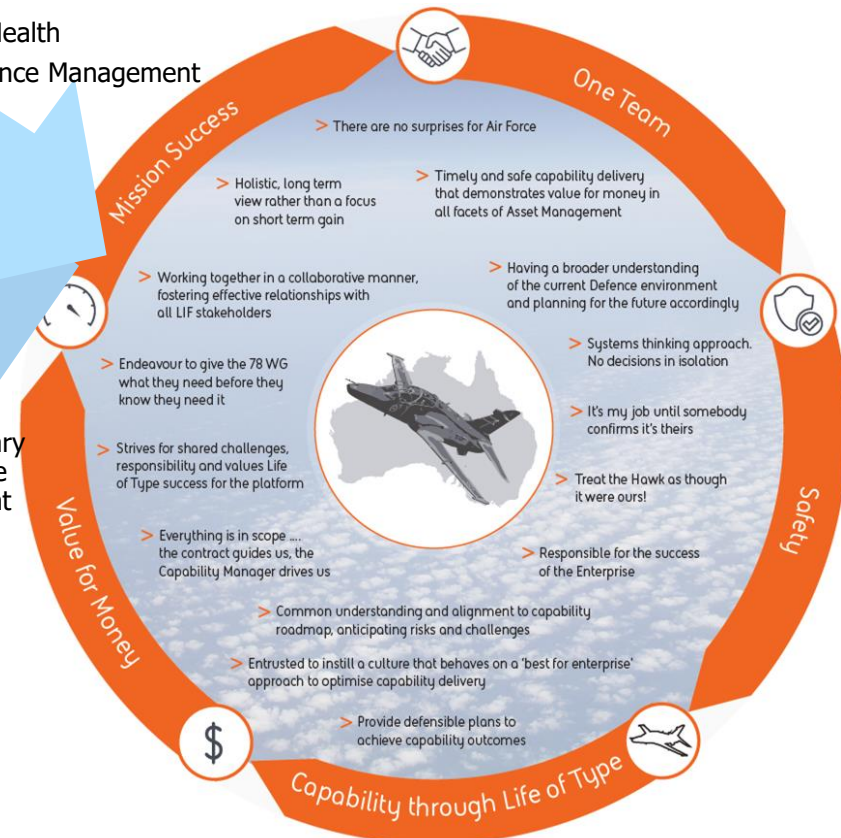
Health
nce Management

ary
e
nt

One Team

Mission Success

> There are no surprises for Air Force

> Holistic, long term view rather than a focus on short term gain

> Timely and safe capability delivery that demonstrates value for money in all facets of Asset Management

> Working together in a collaborative manner, fostering effective relationships with all LIF stakeholders

> Having a broader understanding of the current Defence environment and planning for the future accordingly

> Systems thinking approach. No decisions in isolation

> Endeavour to give the 78 WG what they need before they know they need it

> It's my job until somebody confirms it's theirs

> Strives for shared challenges, responsibility and values Life of Type success for the platform

> Treat the Hawk as though it were ours!

> Everything is in scope .... the contract guides us, the Capability Manager drives us

> Responsible for the success of the Enterprise

> Common understanding and alignment to capability roadmap, anticipating risks and challenges

> Entrusted to instill a culture that behaves on a 'best for enterprise' approach to optimise capability delivery

> Provide defensible plans to achieve capability outcomes

Safety

Value for Money

$

Capability through Life of Type